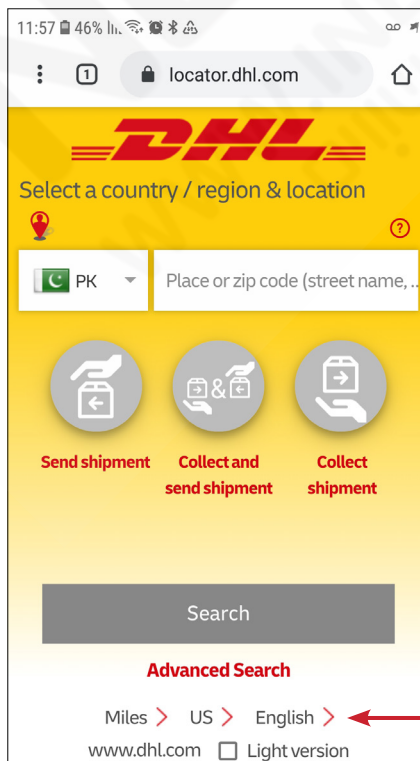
11:57 46%

1

locator.dhl.com

DHL

Select a country / region & location

?

PK

Place or zip code (street name, ..

Send shipment

Collect and send shipment

Collect shipment

Search

Advanced Search

Miles > US > English >

www.dhl.com Light version